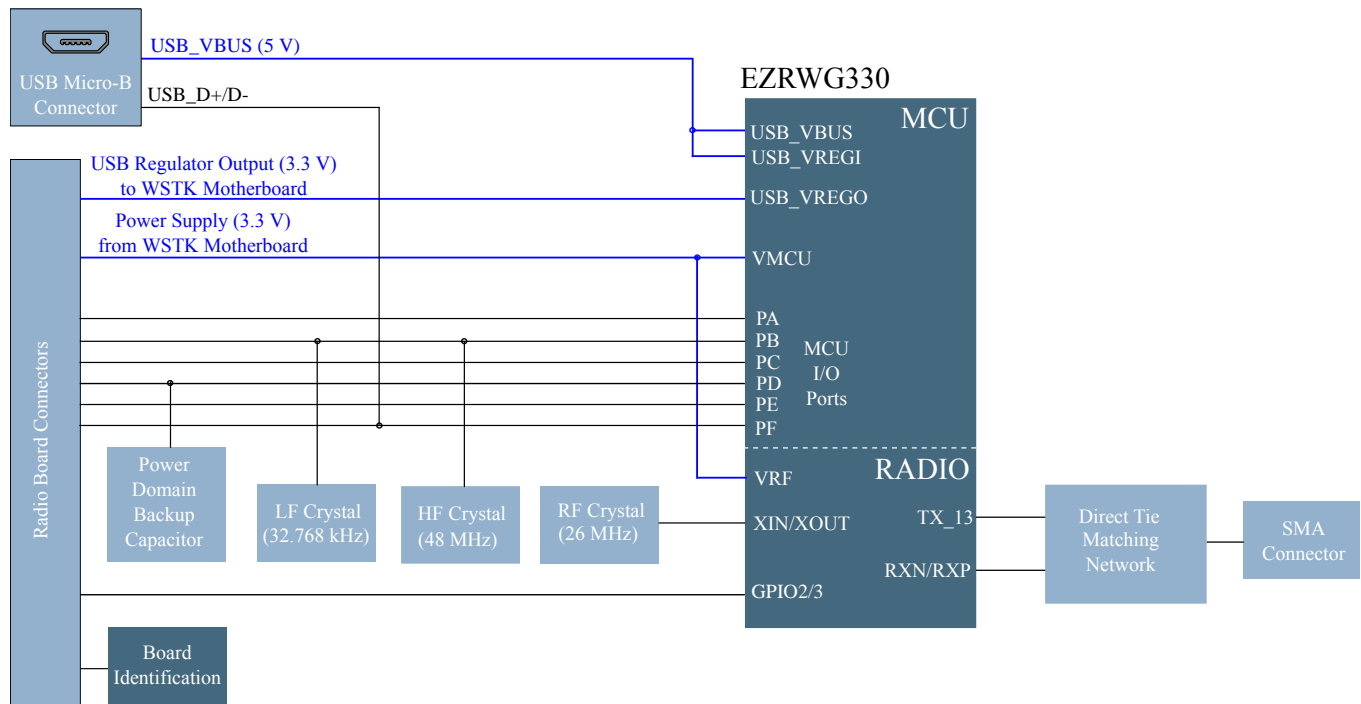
USB Micro-B Connector

USB_VBUS (5 V)

USB_D+/D-

EZRWG330

MCU

USB_VBUS
USB_VREGI
USB_VREGO
VMCU

USB Regulator Output (3.3 V) to WSTK Motherboard

Power Supply (3.3 V) from WSTK Motherboard

Radio Board Connectors

PA
PB
PC
PD
PE
PF

MCU I/O Ports

RADIO

VRF
XIN/XOUT
GPIO2/3
TX_13
RXN/RXP

Power Domain Backup Capacitor

LF Crystal (32.768 kHz)

HF Crystal (48 MHz)

RF Crystal (26 MHz)

Direct Tie Matching Network

SMA Connector

Board Identification